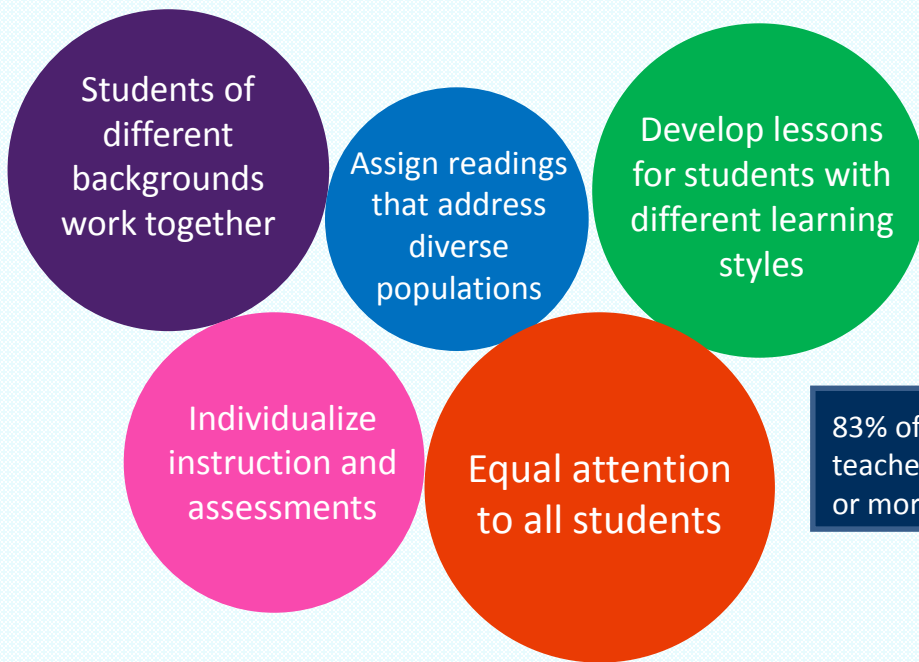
Students of different backgrounds work together

Assign readings that address diverse populations

Develop lessons for students with different learning styles

Individualize instruction and assessments

Equal attention to all students

83% of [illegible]
teache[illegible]
or mor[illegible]